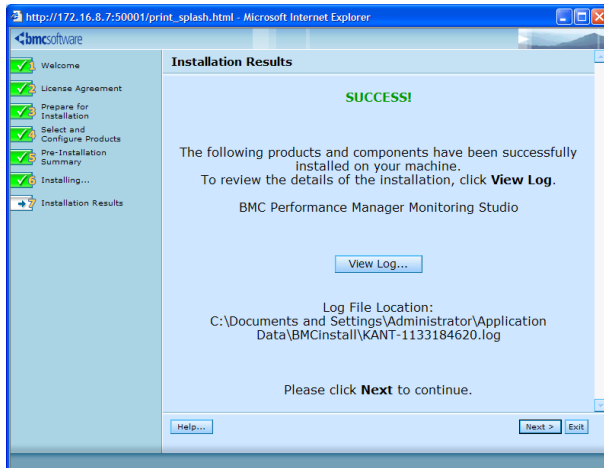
http://172.16.8.7:50001/print_splash.html - Microsoft Internet Explorer

bmcsoftware

1 Welcome
2 License Agreement
3 Prepare for Installation
4 Select and Configure Products
5 Pre-Installation Summary
6 Installing...
7 Installation Results

Installation Results

SUCCESS!

The following products and components have been successfully installed on your machine.
To review the details of the installation, click **View Log**.

BMC Performance Manager Monitoring Studio

View Log...

Log File Location:
C:\Documents and Settings\Administrator\Application Data\BMCinstall\KANT-1133184620.log

Please click **Next** to continue.

Help...

Next >

Exit